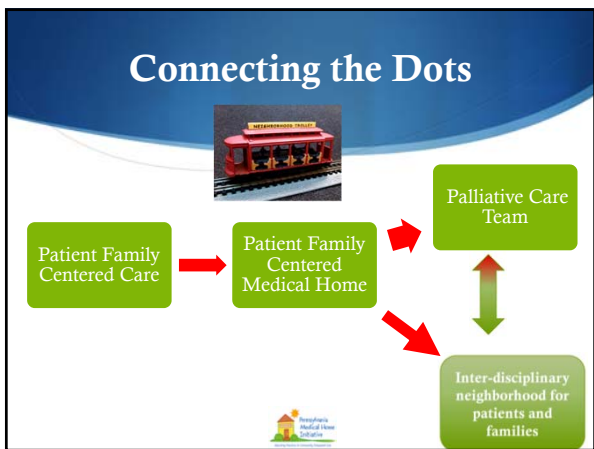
Connecting the Dots

NEIGHBORHOOD TROLLEY

Patient Family Centered Care

Patient Family Centered Medical Home

Palliative Care Team

Inter-disciplinary neighborhood for patients and families

Pennsylvania Medical Home Initiative